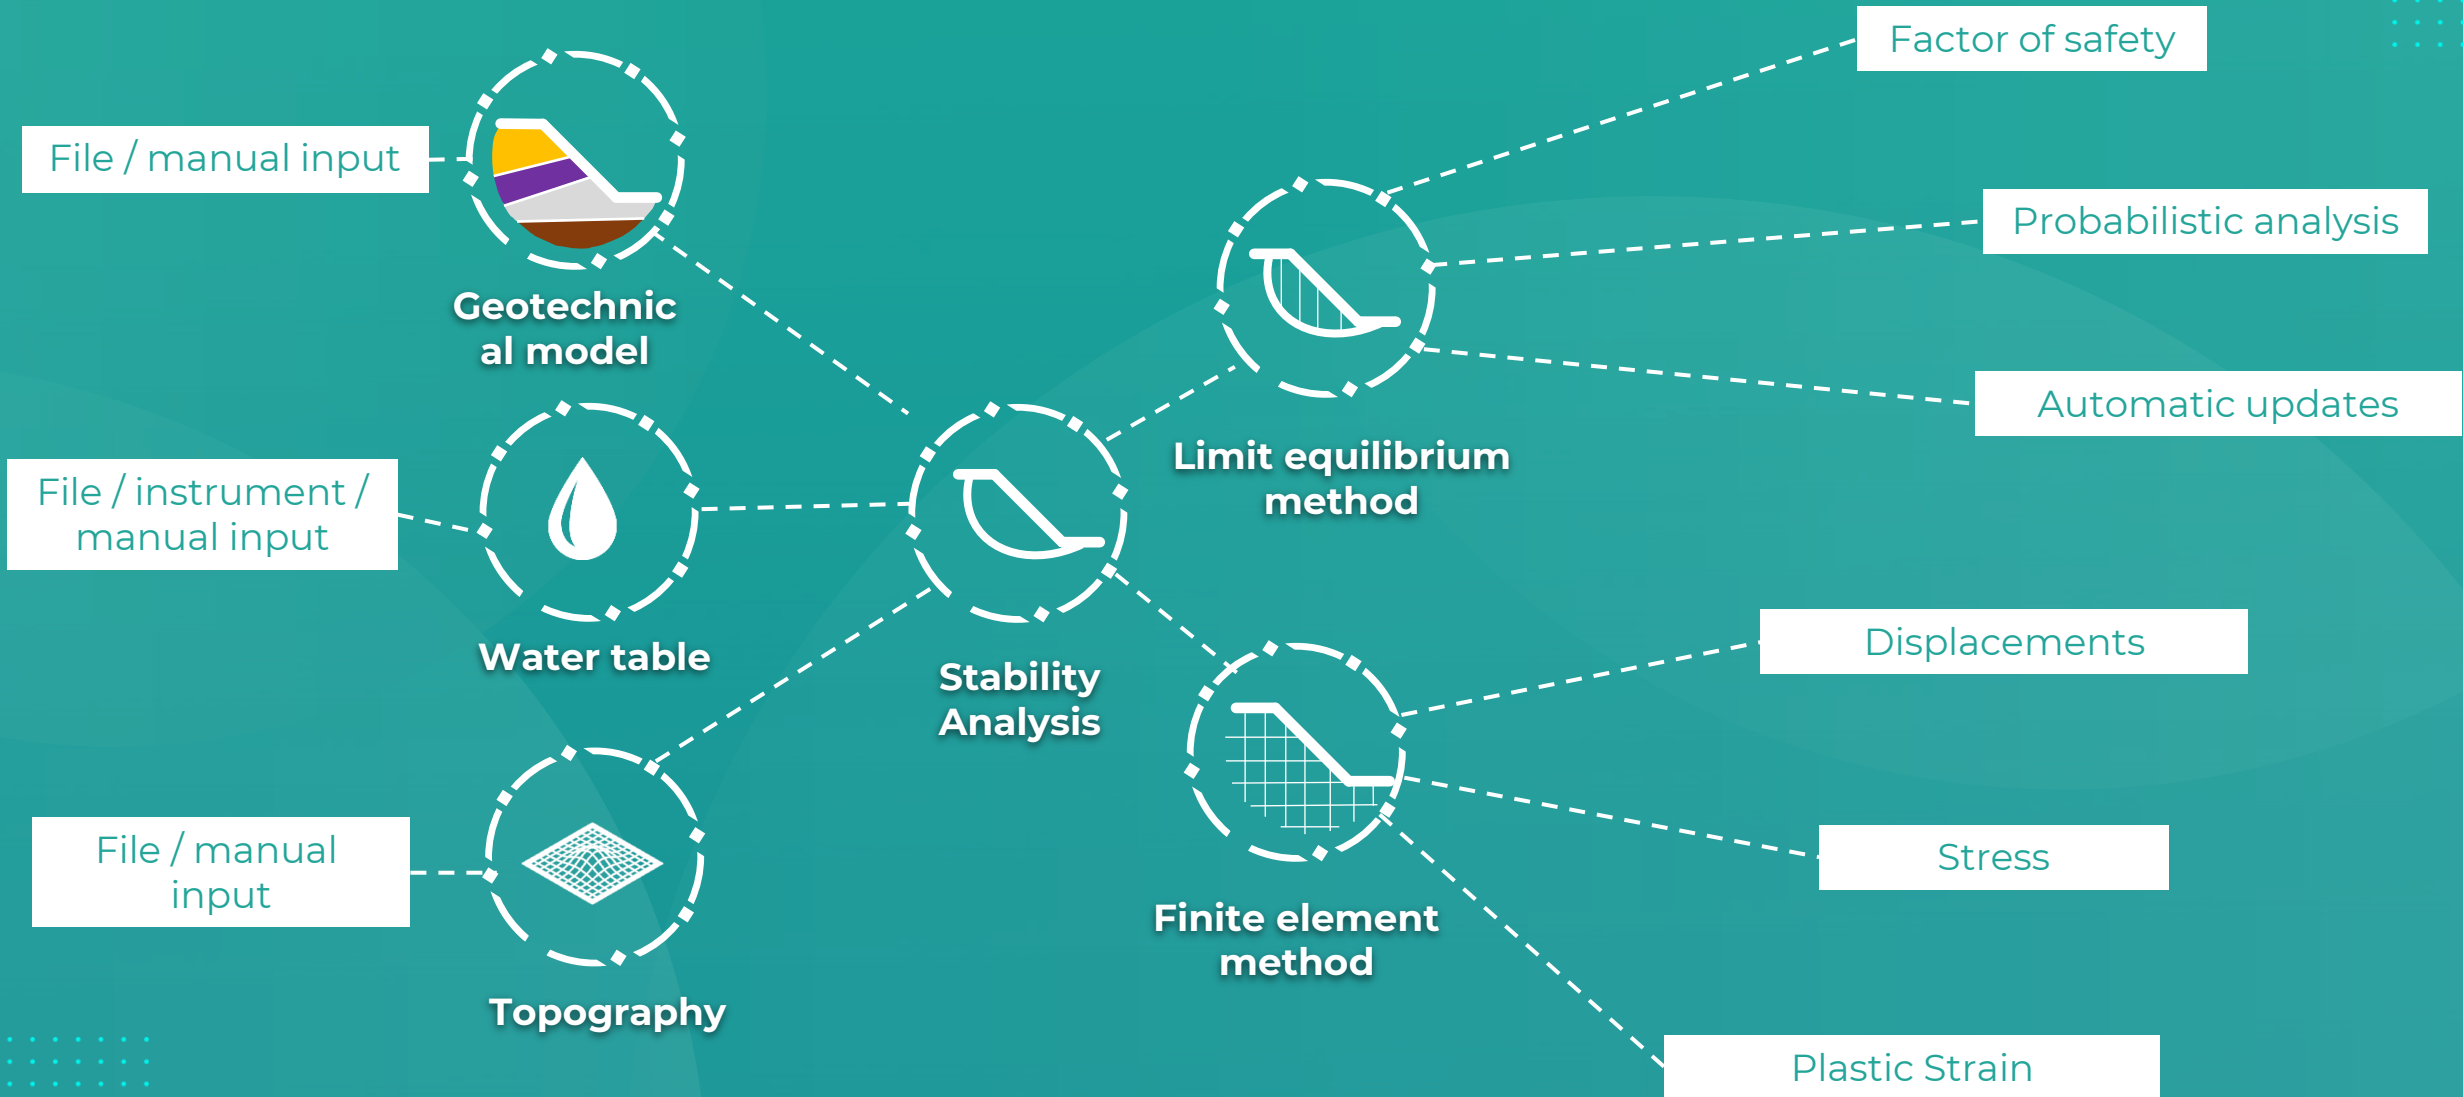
File / manual input

Geotechnical model

File / instrument / manual input

Water table

File / manual input

Topography

Stability Analysis

Limit equilibrium method

Finite element method

Factor of safety

Probabilistic analysis

Automatic updates

Displacements

Stress

Plastic Strain